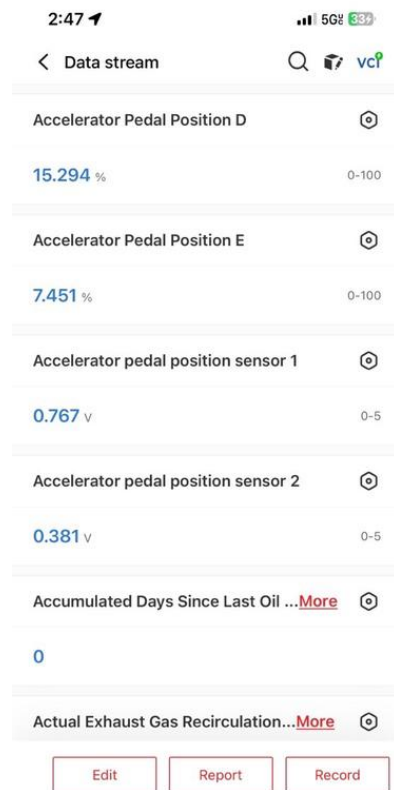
2:47

5G 33

< Data stream

VCI

Accelerator Pedal Position D

15.294 %

0-100

Accelerator Pedal Position E

7.451 %

0-100

Accelerator pedal position sensor 1

0.767 V

0-5

Accelerator pedal position sensor 2

0.381 V

0-5

Accumulated Days Since Last Oil ...More

0

Actual Exhaust Gas Recirculation...More

Edit

Report

Record